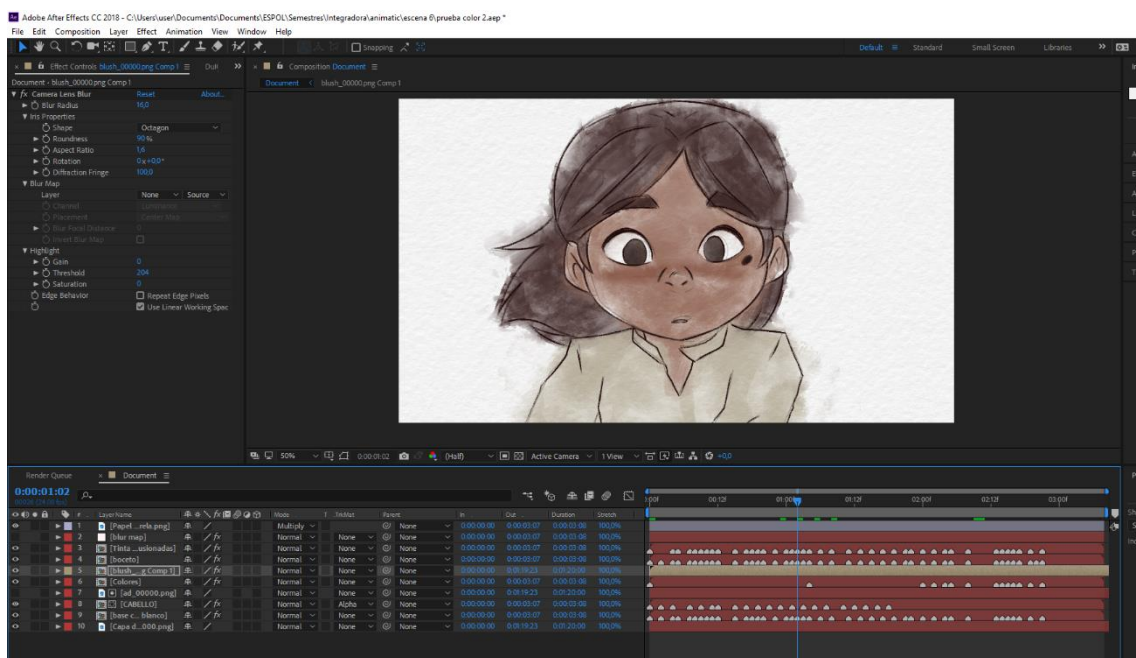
Adobe After Effects CC 2018 - C:\Users\user\Documents\Documents\ESPOL\Semestres\Integradora\animatic\escena 6\prueba color 2.aep *

File Edit Composition Layer Effect Animation View Window Help

Snapping

Default Standard Small Screen Libraries

Effect Controls blush_00000.png Comp 1 ≡

Composition Document ≡

Document < blush_00000.png Comp 1

Document - blush_00000.png Comp 1

fx Camera Lens Blur Reset About...
Blur Radius 16,0
Iris Properties
Shape Octagon
Roundness 90 %
Aspect Ratio 1,6
Rotation 0x +0,0°
Diffraction Fringe 100,0
Blur Map
Layer None Source
Channel Luminance
Placement Center Map
Blur Focal Distance 0
Invert Blur Map
Highlight
Gain 0
Threshold 204
Saturation 0
Edge Behavior Repeat Edge Pixels
Use Linear Working Spac

50% 0:00:01:02 (Half) Active Camera 1 View +0,0

Render Queue Document ≡

0:00:01:02

Layer Name Mode TrkMat Parent In Out Duration Stretch

| # | Layer Name | Mode | TrkMat | Parent | In | Out | Duration | Stretch |
|---|---|---|---|---|---|---|---|---|
| 1 | [Papel ...rela.png] | Multiply | | None | 0:00:00:00 | 0:00:03:07 | 0:00:03:08 | 100,0% |
| 2 | [blur map] | Normal | None | None | 0:00:00:00 | 0:00:03:07 | 0:00:03:08 | 100,0% |
| 3 | [Tinta ...usionadas] | Normal | None | None | 0:00:00:00 | 0:00:03:07 | 0:00:03:08 | 100,0% |
| 4 | [boceto] | Normal | None | None | 0:00:00:00 | 0:00:03:07 | 0:00:03:08 | 100,0% |
| 5 | [blush_...g Comp 1] | Normal | None | None | 0:00:00:00 | 0:01:19:23 | 0:01:20:00 | 100,0% |
| 6 | [Colores] | Normal | None | None | 0:00:00:00 | 0:00:03:07 | 0:00:03:08 | 100,0% |
| 7 | [ad_00000.png] | Normal | None | None | 0:00:00:00 | 0:01:19:23 | 0:01:20:00 | 100,0% |
| 8 | [CABELLO] | Normal | Alpha | None | 0:00:00:00 | 0:00:03:07 | 0:00:03:08 | 100,0% |
| 9 | [base c... blanco] | Normal | None | None | 0:00:00:00 | 0:00:03:07 | 0:00:03:08 | 100,0% |
| 10 | [Capa d...000.png] | Normal | None | None | 0:00:00:00 | 0:01:19:23 | 0:01:20:00 | 100,0% |

00f 00:12f 01:00f 01:12f 02:00f 02:12f 03:00f